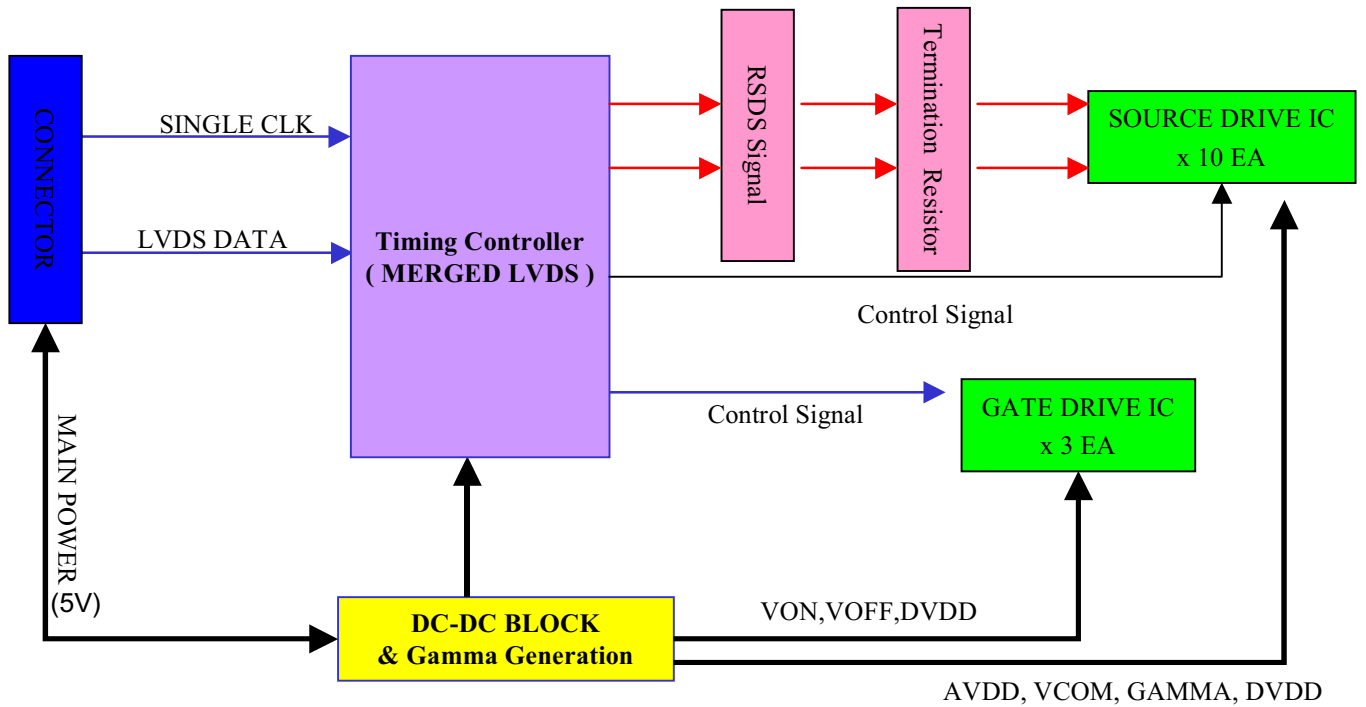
CONNECTOR

SINGLE CLK

LVDS DATA

Timing Controller
( MERGED LVDS )

RSDS Signal

Termination Resistor

SOURCE DRIVE IC
x 10 EA

Control Signal

Control Signal

GATE DRIVE IC
x 3 EA

MAIN POWER
(5V)

DC-DC BLOCK
& Gamma Generation

VON,VOFF,DVDD

AVDD, VCOM, GAMMA, DVDD